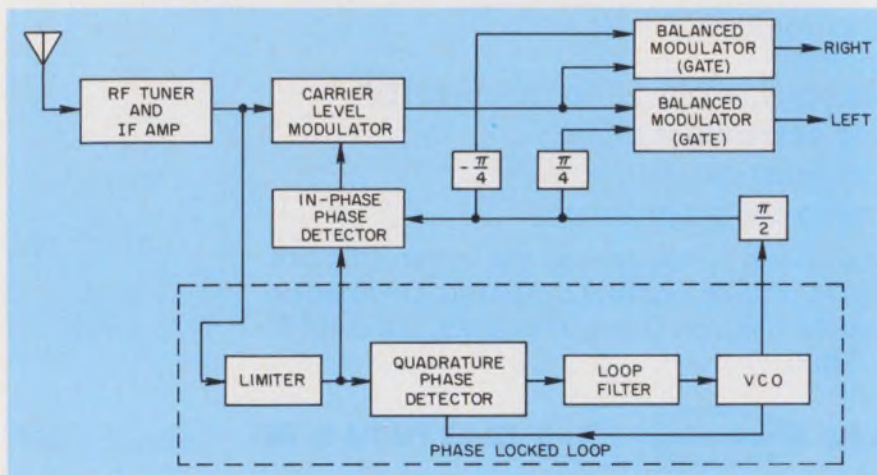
RF TUNER AND IF AMP

CARRIER LEVEL MODULATOR

BALANCED MODULATOR (GATE)

RIGHT

BALANCED MODULATOR (GATE)

LEFT

$-\frac{\pi}{4}$

$\frac{\pi}{4}$

IN-PHASE PHASE DETECTOR

$\frac{\pi}{2}$

LIMITER

QUADRATURE PHASE DETECTOR

LOOP FILTER

VCO

PHASE LOCKED LOOP